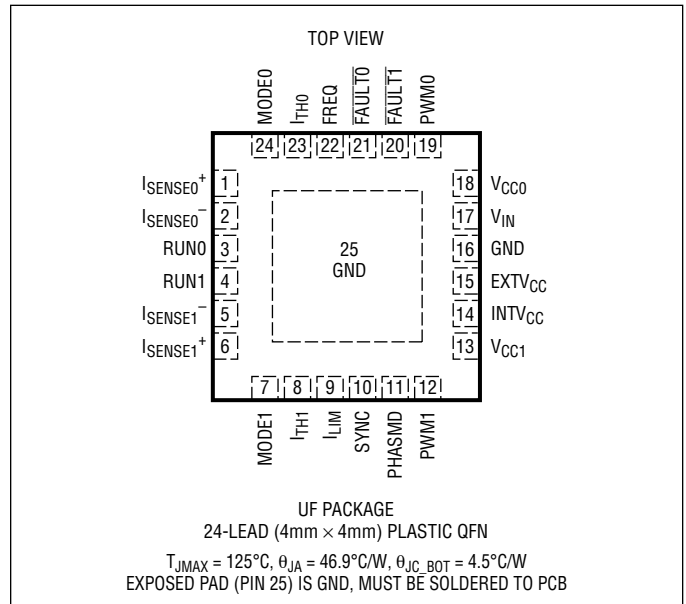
TOP VIEW

MODE0
$I_{TH0}$
FREQ
$\overline{FAULT0}$
$\overline{FAULT1}$
PWM0

24 23 22 21 20 19

$I_{SENSE0}^+$ 1
$I_{SENSE0}^-$ 2
RUN0 3
RUN1 4
$I_{SENSE1}^-$ 5
$I_{SENSE1}^+$ 6

18 $V_{CC0}$
17 $V_{IN}$
16 GND
15 $EXTV_{CC}$
14 $INTV_{CC}$
13 $V_{CC1}$

25
GND

7 8 9 10 11 12

MODE1
$I_{TH1}$
$I_{LIM}$
SYNC
PHASMD
PWM1

UF PACKAGE
24-LEAD (4mm × 4mm) PLASTIC QFN

$T_{JMAX}$ = 125°C, $\theta_{JA}$ = 46.9°C/W, $\theta_{JC\_BOT}$ = 4.5°C/W
EXPOSED PAD (PIN 25) IS GND, MUST BE SOLDERED TO PCB